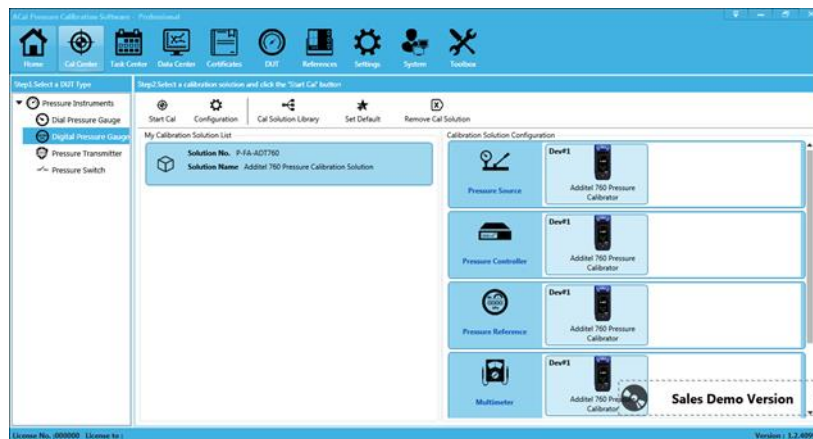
ACal Pressure Calibration Software - Professional

Home
Cal Center
Task Center
Data Center
Certificates
DUT
References
Settings
System
Toolbox

Step1.Select a DUT Type
Pressure Instruments
Dial Pressure Gauge
Digital Pressure Gauge
Pressure Transmitter
Pressure Switch

Step2.Select a calibration solution and click the 'Start Cal' button

Start Cal
Configuration
Cal Solution Library
Set Default
Remove Cal Solution

My Calibration Solution List
Solution No. P-FA-ADT760
Solution Name Additel 760 Pressure Calibration Solution

Calibration Solution Configuration
Pressure Source
Dev#1
Additel 760 Pressure Calibrator
Pressure Controller
Dev#1
Additel 760 Pressure Calibrator
Pressure Reference
Dev#1
Additel 760 Pressure Calibrator
Multimeter
Dev#1
Additel 760 Pre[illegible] Calibrator

Sales Demo Version

License No. :000000 License to :
Version : 1.2.409